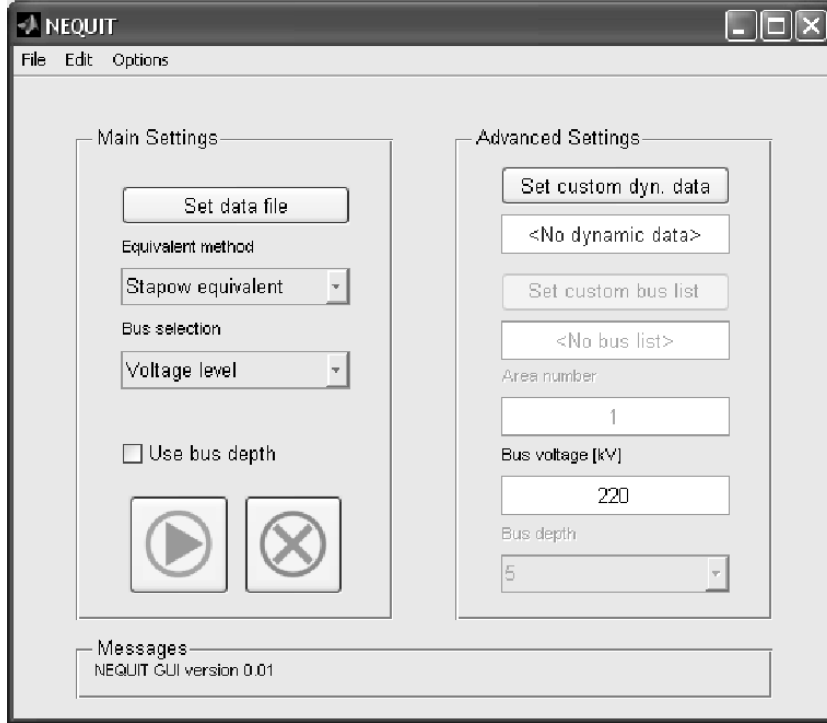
NEQUIT

File Edit Options

Main Settings

Set data file

Equivalent method

Stapow equivalent

Bus selection

Voltage level

Use bus depth

Advanced Settings

Set custom dyn. data

<No dynamic data>

Set custom bus list

<No bus list>

Area number

1

Bus voltage [kV]

220

Bus depth

5

Messages

NEQUIT GUI version 0.01